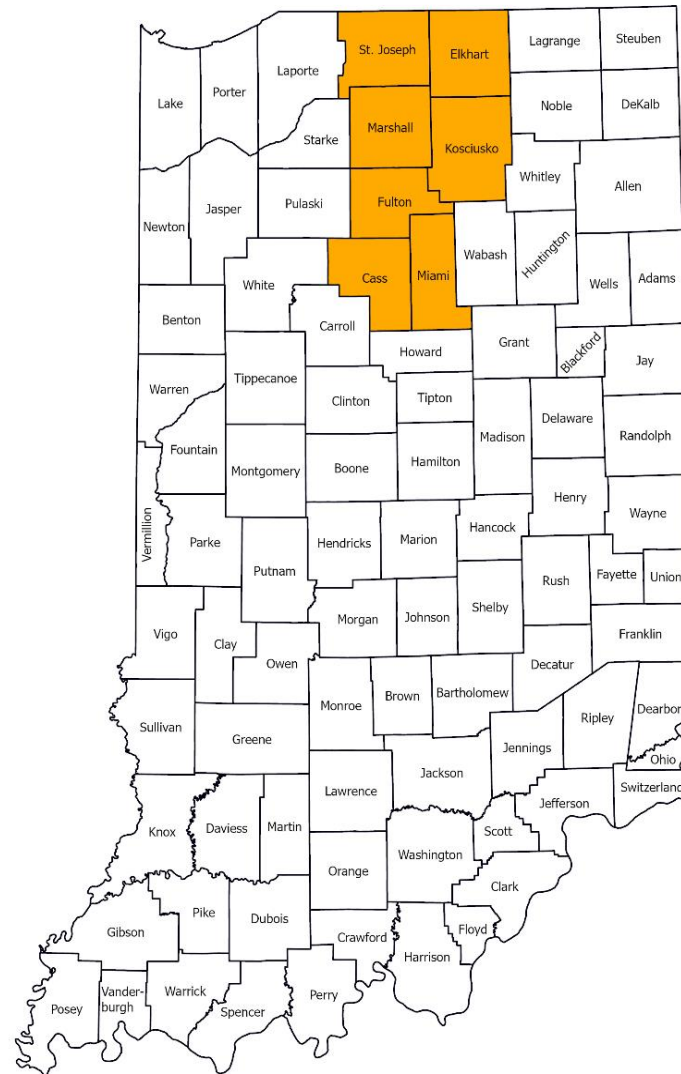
St. Joseph
Elkhart
Lagrange
Steuben
Lake
Porter
Laporte
Noble
DeKalb
Starke
Marshall
Kosciusko
Whitley
Allen
Newton
Jasper
Pulaski
Fulton
Wabash
Huntington
Cass
Miami
White
Wells
Adams
Benton
Carroll
Howard
Grant
Blackford
Jay
Warren
Tippecanoe
Clinton
Tipton
Madison
Delaware
Randolph
Fountain
Montgomery
Boone
Hamilton
Henry
Vermillion
Parke
Hendricks
Marion
Hancock
Wayne
Putnam
Rush
Fayette
Union
Vigo
Clay
Morgan
Johnson
Shelby
Franklin
Owen
Decatur
Brown
Bartholomew
Monroe
Ripley
Dearbor
Sullivan
Greene
Jennings
Ohio
Lawrence
Jackson
Switzerland
Jefferson
Knox
Daviess
Martin
Scott
Orange
Washington
Clark
Gibson
Pike
Dubois
Crawford
Floyd
Harrison
Posey
Vanderburgh
Warrick
Spencer
Perry